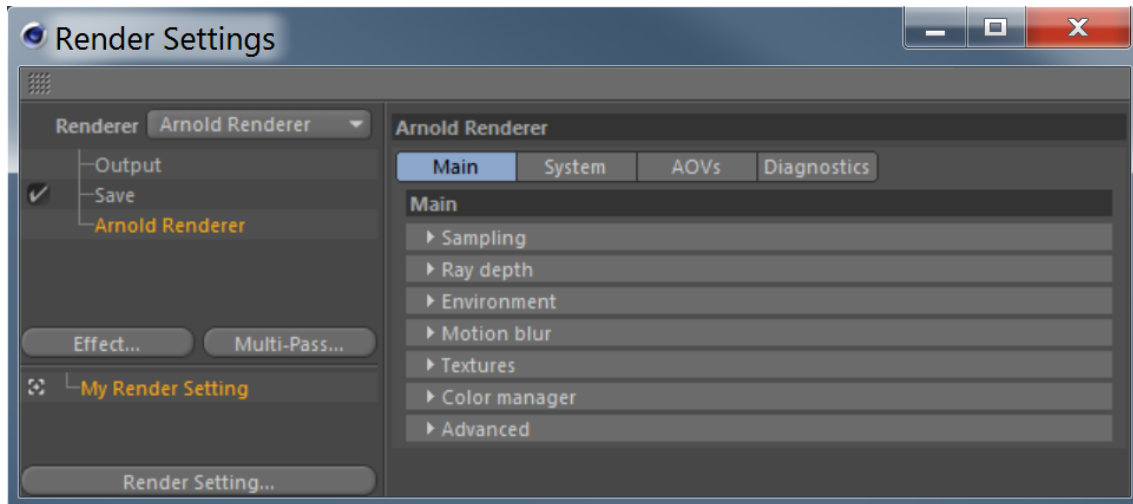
Render Settings

Renderer Arnold Renderer

Output
Save
Arnold Renderer

Effect... Multi-Pass...

My Render Setting

Render Setting...

Arnold Renderer

Main System AOVs Diagnostics

Main
Sampling
Ray depth
Environment
Motion blur
Textures
Color manager
Advanced